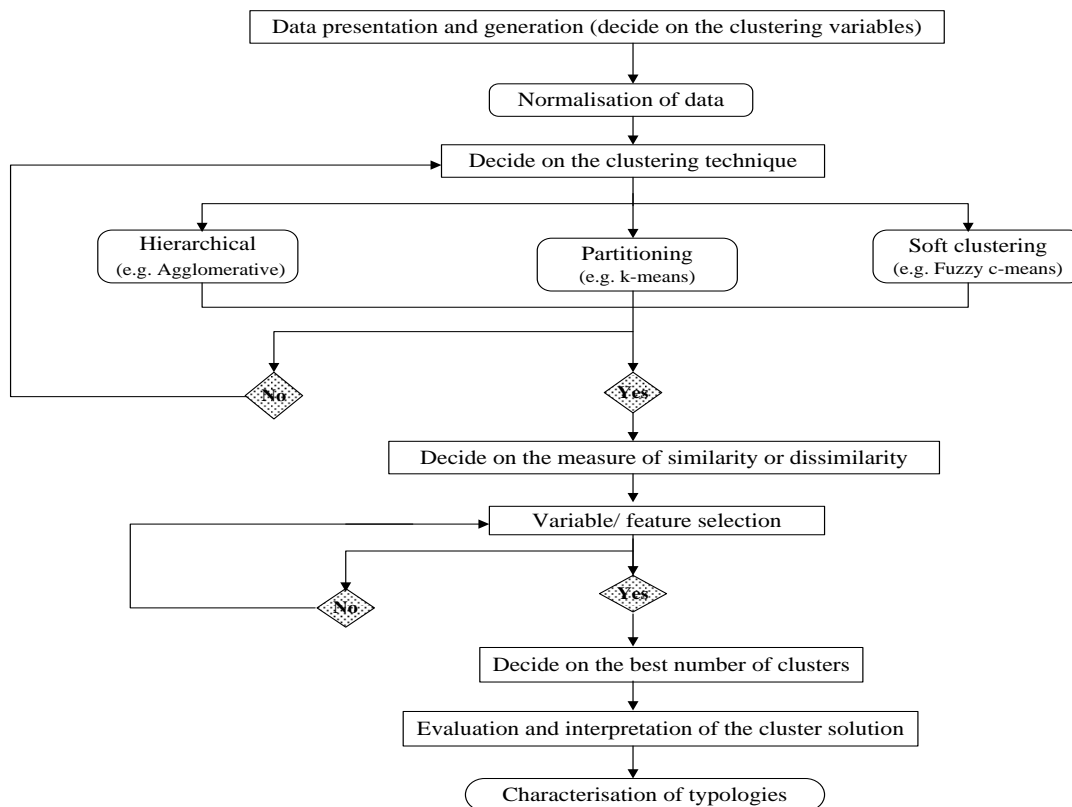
Data presentation and generation (decide on the clustering variables)

Normalisation of data

Decide on the clustering technique

Hierarchical
(e.g. Agglomerative)

Partitioning
(e.g. k-means)

Soft clustering
(e.g. Fuzzy c-means)

No

Yes

Decide on the measure of similarity or dissimilarity

Variable/ feature selection

No

Yes

Decide on the best number of clusters

Evaluation and interpretation of the cluster solution

Characterisation of typologies